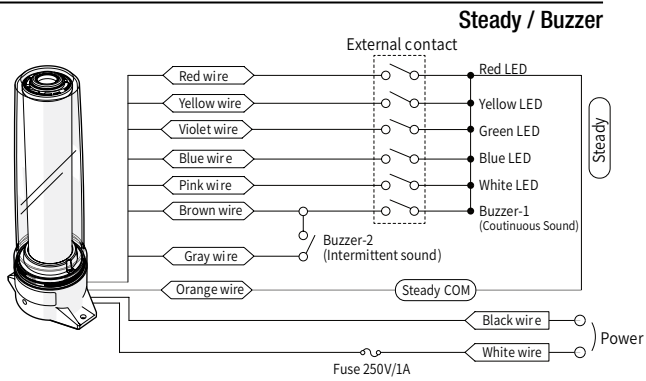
Steady / Buzzer

External contact

Red wire
Yellow wire
Violet wire
Blue wire
Pink wire
Brown wire
Gray wire
Orange wire

Red LED
Yellow LED
Green LED
Blue LED
White LED
Buzzer-1
(Coutinuous Sound)

Steady

Buzzer-2
(Intermittent sound)

Steady COM

Black wire
White wire
Power

Fuse 250V/1A